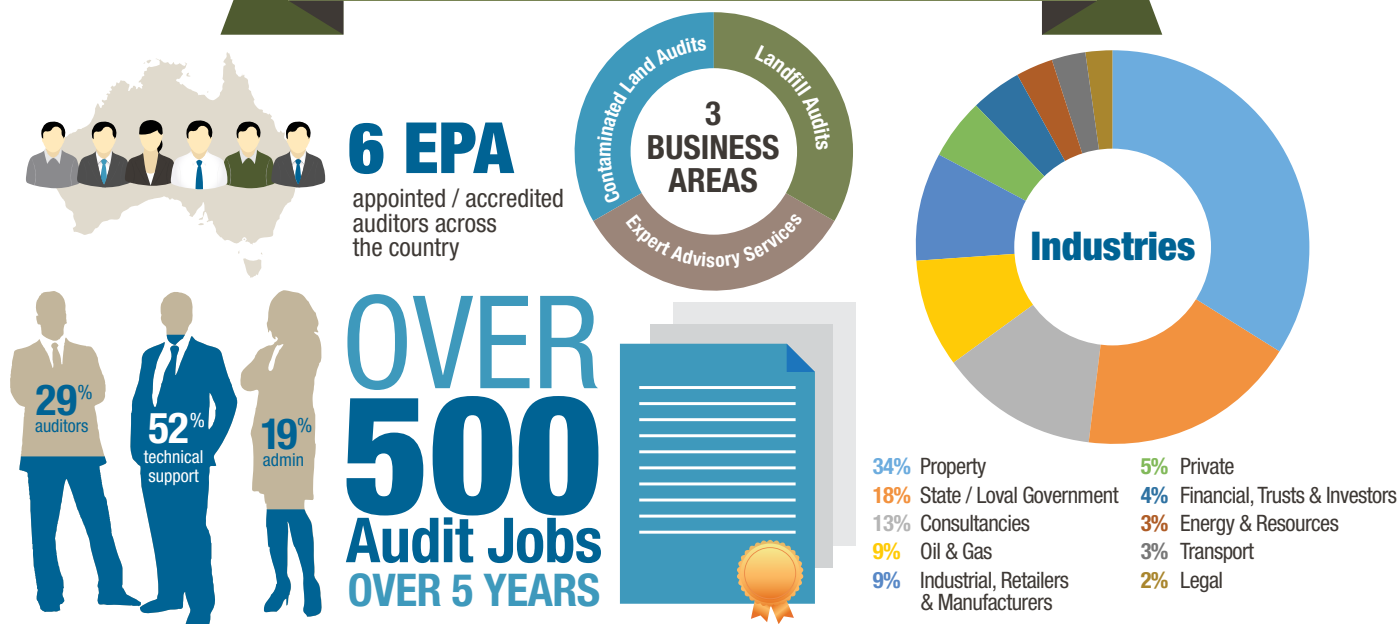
6 EPA
appointed / accredited auditors across the country

Contaminated Land Audits
Landfill Audits
Expert Advisory Services
3 BUSINESS AREAS

Industries

29% auditors
52% technical support
19% admin

OVER 500 Audit Jobs OVER 5 YEARS

34% Property
18% State / Loval Government
13% Consultancies
9% Oil & Gas
9% Industrial, Retailers & Manufacturers
5% Private
4% Financial, Trusts & Investors
3% Energy & Resources
3% Transport
2% Legal